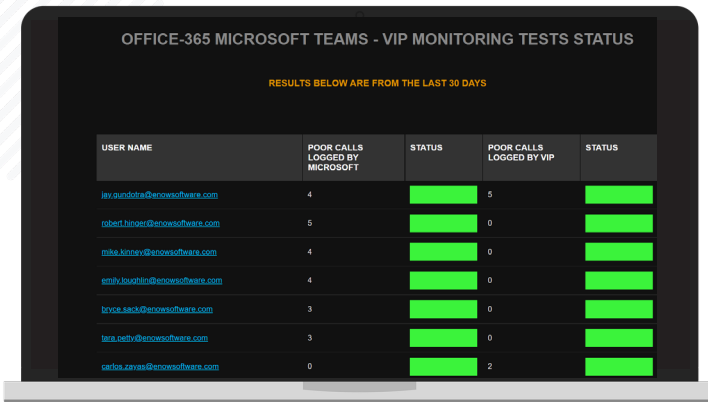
OFFICE-365 MICROSOFT TEAMS - VIP MONITORING TESTS STATUS

RESULTS BELOW ARE FROM THE LAST 30 DAYS

| USER NAME | POOR CALLS LOGGED BY MICROSOFT | STATUS | POOR CALLS LOGGED BY VIP | STATUS |
|---|---|---|---|---|
| jay.gundotra@enowsoftware.com | 4 | | 5 | |
| robert.hinger@enowsoftware.com | 5 | | 0 | |
| mike.kinney@enowsoftware.com | 4 | | 0 | |
| emily.loughlin@enowsoftware.com | 4 | | 0 | |
| bryce.sack@enowsoftware.com | 3 | | 0 | |
| tara.petty@enowsoftware.com | 3 | | 0 | |
| carlos.zayas@enowsoftware.com | 0 | | 2 | |